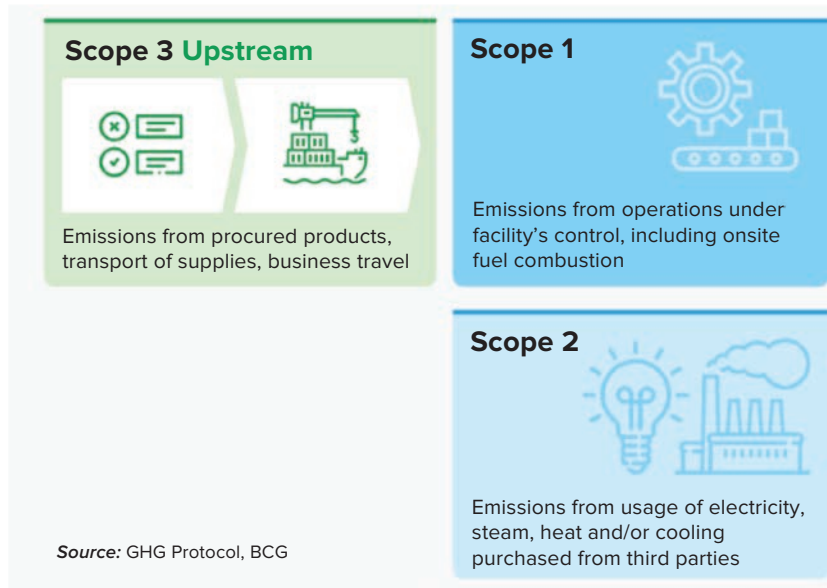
Scope 3 Upstream

Emissions from procured products, transport of supplies, business travel

Scope 1

Emissions from operations under facility's control, including onsite fuel combustion

Scope 2

Emissions from usage of electricity, steam, heat and/or cooling purchased from third parties

Source: GHG Protocol, BCG